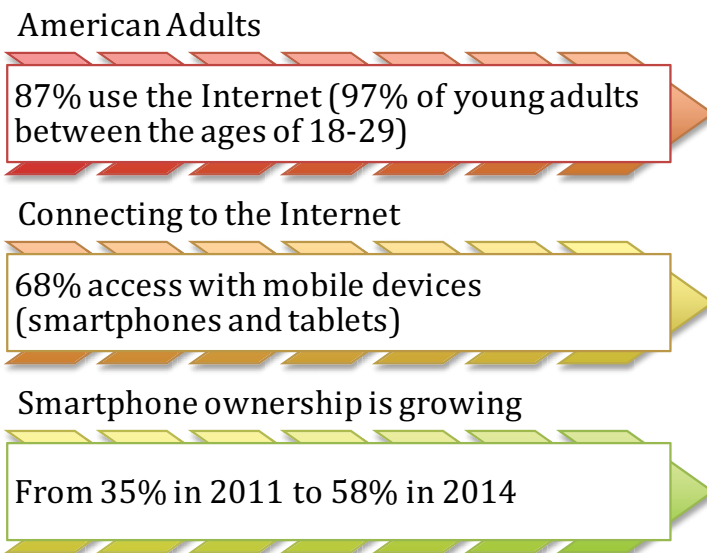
American Adults

87% use the Internet (97% of young adults between the ages of 18-29)

Connecting to the Internet

68% access with mobile devices (smartphones and tablets)

Smartphone ownership is growing

From 35% in 2011 to 58% in 2014